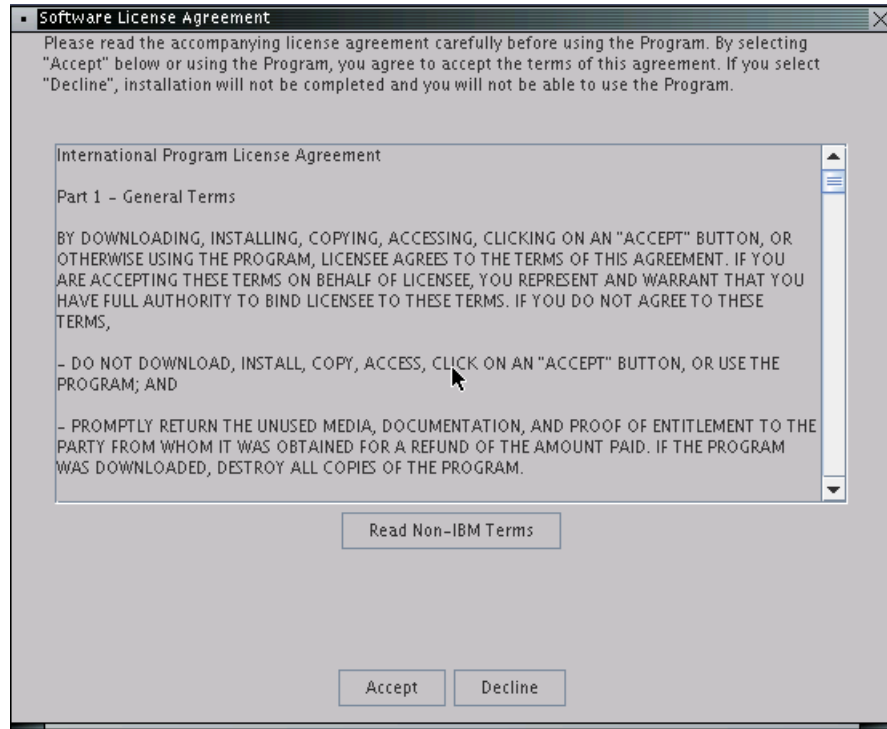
Software License Agreement

Please read the accompanying license agreement carefully before using the Program. By selecting "Accept" below or using the Program, you agree to accept the terms of this agreement. If you select "Decline", installation will not be completed and you will not be able to use the Program.

International Program License Agreement

Part 1 - General Terms

BY DOWNLOADING, INSTALLING, COPYING, ACCESSING, CLICKING ON AN "ACCEPT" BUTTON, OR OTHERWISE USING THE PROGRAM, LICENSEE AGREES TO THE TERMS OF THIS AGREEMENT. IF YOU ARE ACCEPTING THESE TERMS ON BEHALF OF LICENSEE, YOU REPRESENT AND WARRANT THAT YOU HAVE FULL AUTHORITY TO BIND LICENSEE TO THESE TERMS. IF YOU DO NOT AGREE TO THESE TERMS,

- DO NOT DOWNLOAD, INSTALL, COPY, ACCESS, CLICK ON AN "ACCEPT" BUTTON, OR USE THE PROGRAM; AND

- PROMPTLY RETURN THE UNUSED MEDIA, DOCUMENTATION, AND PROOF OF ENTITLEMENT TO THE PARTY FROM WHOM IT WAS OBTAINED FOR A REFUND OF THE AMOUNT PAID. IF THE PROGRAM WAS DOWNLOADED, DESTROY ALL COPIES OF THE PROGRAM.

Read Non-IBM Terms

Accept

Decline